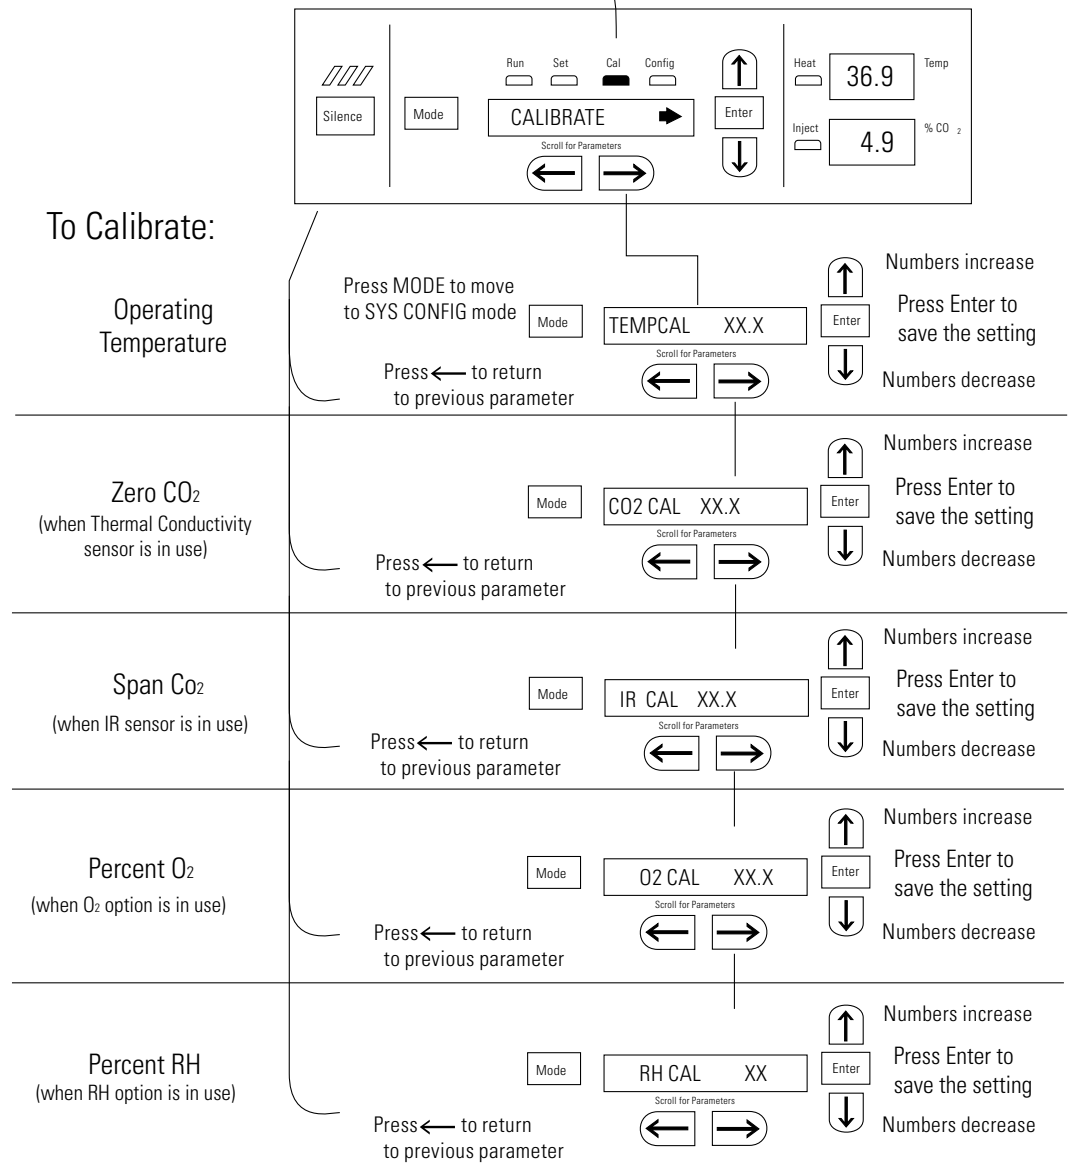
Silence

Mode

Run Set Cal Config

CALIBRATE

Scroll for Parameters

Enter

Heat

36.9

Temp

Inject

4.9

% $CO_2$

To Calibrate:

Operating Temperature

Press MODE to move to SYS CONFIG mode

Mode

TEMPCAL XX.X

Scroll for Parameters

Enter

Numbers increase

Press Enter to save the setting

Numbers decrease

Press ← to return to previous parameter

Zero $CO_2$
(when Thermal Conductivity sensor is in use)

Mode

CO2 CAL XX.X

Scroll for Parameters

Enter

Numbers increase

Press Enter to save the setting

Numbers decrease

Press ← to return to previous parameter

Span $Co_2$
(when IR sensor is in use)

Mode

IR CAL XX.X

Scroll for Parameters

Enter

Numbers increase

Press Enter to save the setting

Numbers decrease

Press ← to return to previous parameter

Percent $O_2$
(when $O_2$ option is in use)

Mode

O2 CAL XX.X

Scroll for Parameters

Enter

Numbers increase

Press Enter to save the setting

Numbers decrease

Press ← to return to previous parameter

Percent RH
(when RH option is in use)

Mode

RH CAL XX

Scroll for Parameters

Enter

Numbers increase

Press Enter to save the setting

Numbers decrease

Press ← to return to previous parameter